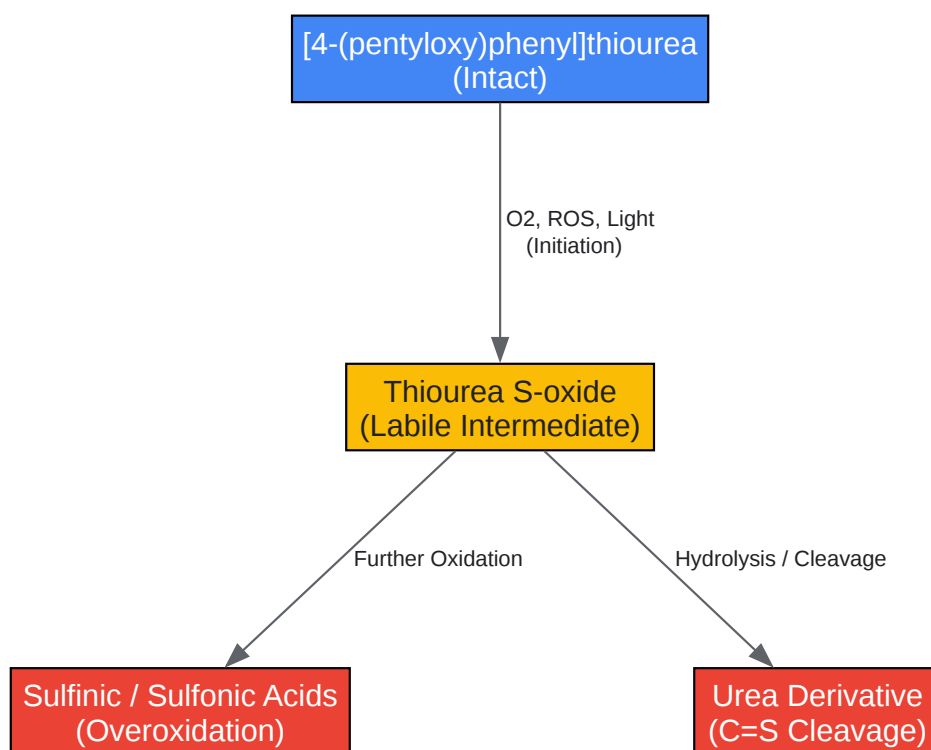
[4-(pentyloxy)phenyl]thiourea
(Intact)

O2, ROS, Light
(Initiation)

Thiourea S-oxide
(Labile Intermediate)

Further Oxidation

Hydrolysis / Cleavage

Sulfinic / Sulfonic Acids
(Overoxidation)

Urea Derivative
(C=S Cleavage)